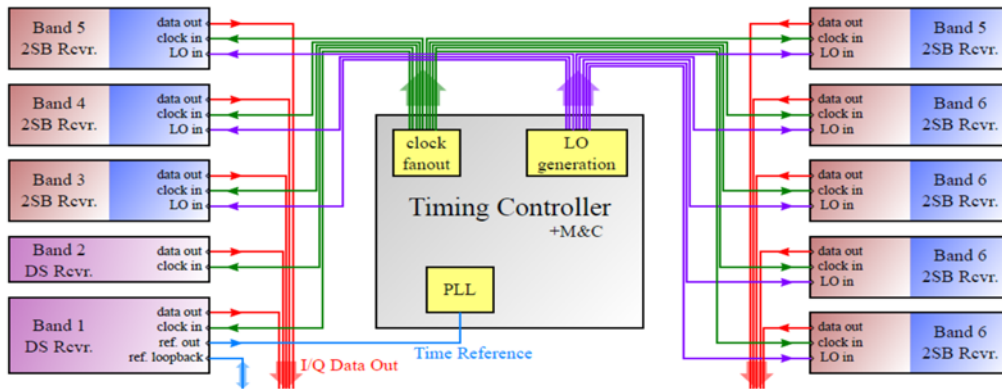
Band 5
2SB Rcvr.
data out
clock in
LO in

Band 4
2SB Rcvr.
data out
clock in
LO in

Band 3
2SB Rcvr.
data out
clock in
LO in

Band 2
DS Rcvr.
data out
clock in

Band 1
DS Rcvr.
data out
clock in
ref. out
ref. loopback

I/Q Data Out

clock fanout

LO generation

Timing Controller
+M&C

PLL

Time Reference

data out
clock in
LO in
Band 5
2SB Rcvr.

data out
clock in
LO in
Band 6
2SB Rcvr.

data out
clock in
LO in
Band 6
2SB Rcvr.

data out
clock in
LO in
Band 6
2SB Rcvr.

data out
clock in
LO in
Band 6
2SB Rcvr.